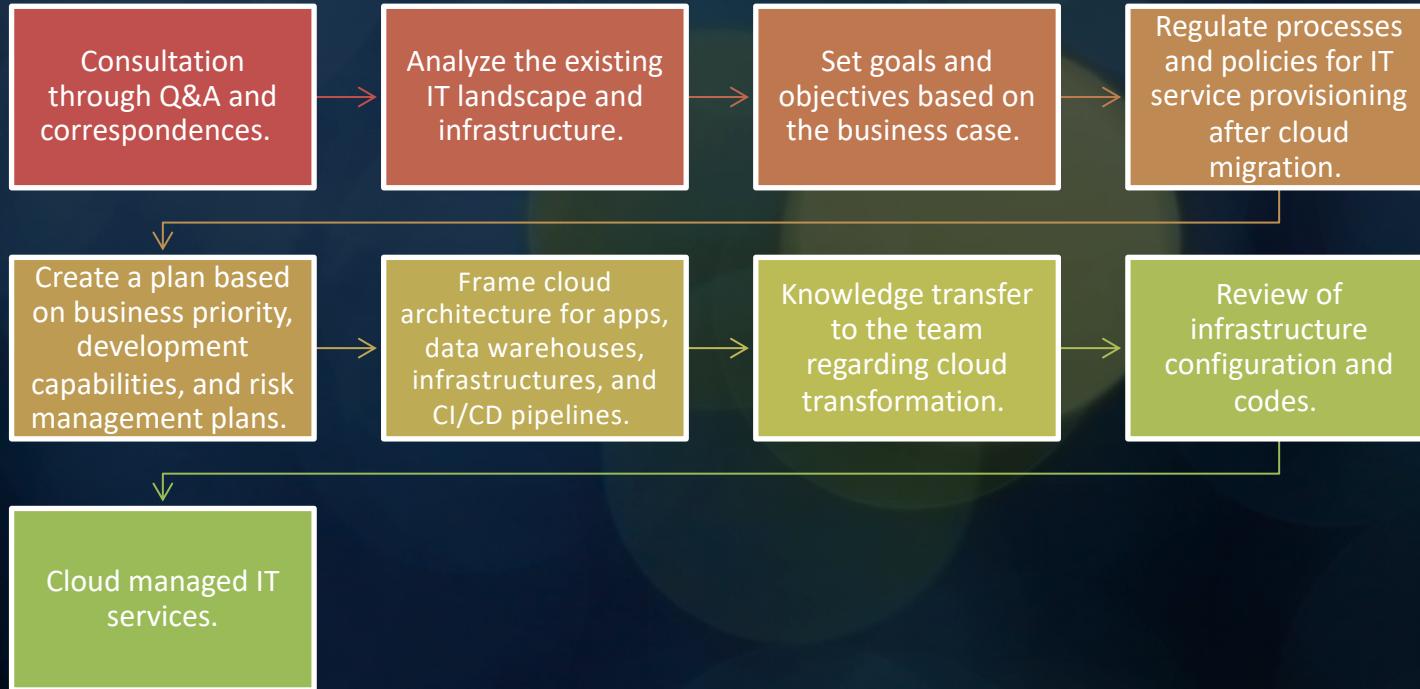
Consultation through Q&A and correspondences.

Analyze the existing IT landscape and infrastructure.

Set goals and objectives based on the business case.

Regulate processes and policies for IT service provisioning after cloud migration.

Create a plan based on business priority, development capabilities, and risk management plans.

Frame cloud architecture for apps, data warehouses, infrastructures, and CI/CD pipelines.

Knowledge transfer to the team regarding cloud transformation.

Review of infrastructure configuration and codes.

Cloud managed IT services.